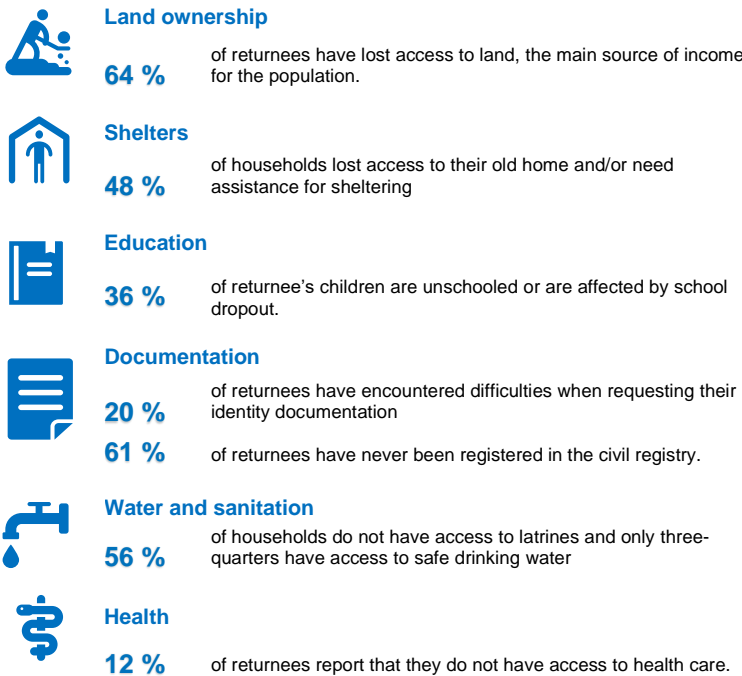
Land ownership

64 %

of returnees have lost access to land, the main source of income for the population.

Shelters

48 %

of households lost access to their old home and/or need assistance for sheltering

Education

36 %

of returnee’s children are unschooled or are affected by school dropout.

Documentation

20 %

of returnees have encountered difficulties when requesting their identity documentation

61 %

of returnees have never been registered in the civil registry.

Water and sanitation

56 %

of households do not have access to latrines and only three-quarters have access to safe drinking water

Health

12 %

of returnees report that they do not have access to health care.